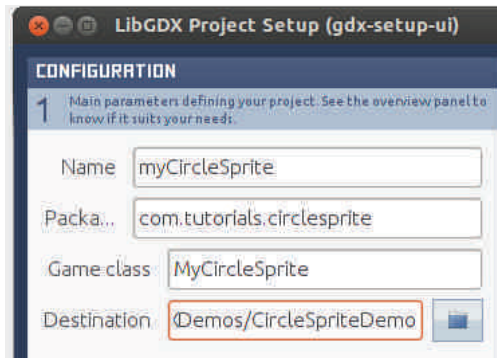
LibGDX Project Setup (gdx-setup-ui)

CONFIGURATION

1 Main parameters defining your project. See the overview panel to know if it suits your needs.

Name myCircleSprite

Packa... com.tutorials.circlesprite

Game class MyCircleSprite

Destination Demos/CircleSpriteDemo